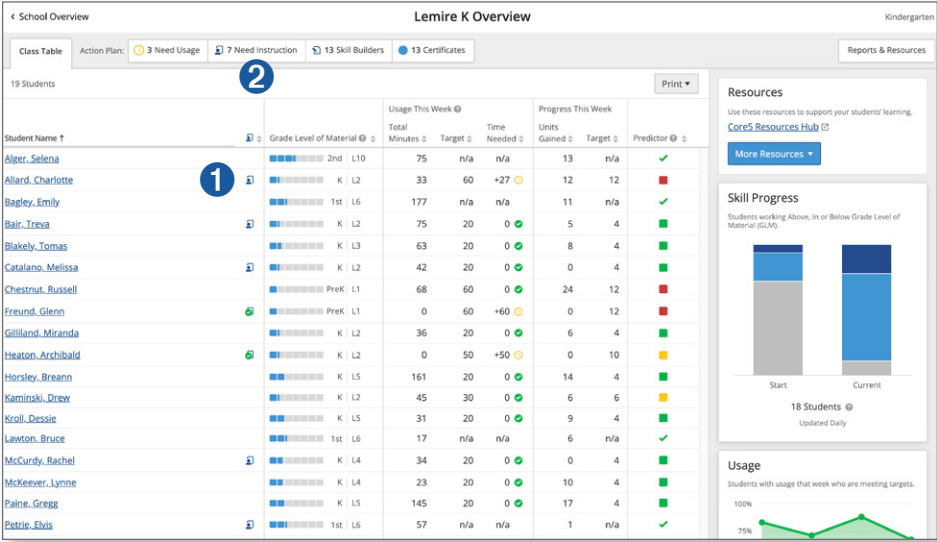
< School Overview

Lemire K Overview

Kindergarten

Class Table | Action Plan: | 3 Need Usage | 7 Need Instruction | 13 Skill Builders | 13 Certificates | Reports & Resources

2

19 Students

Print ▾

1

| Student Name ↑ | | Grade Level of Material | | Usage This Week: Total Minutes | Target | Time Needed | Progress This Week: Units Gained | Target | Predictor |
|---|---|---|---|---|---|---|---|---|---|
| Alger, Selena | | 2nd | L10 | 75 | n/a | n/a | 13 | n/a | ✓ |
| Allard, Charlotte | | K | L2 | 33 | 60 | +27 | 12 | 12 | |
| Bagley, Emily | | 1st | L6 | 177 | n/a | n/a | 11 | n/a | ✓ |
| Bair, Treva | | K | L2 | 75 | 20 | 0 | 5 | 4 | |
| Blakely, Tomas | | K | L3 | 63 | 20 | 0 | 8 | 4 | |
| Catalano, Melissa | | K | L2 | 42 | 20 | 0 | 0 | 4 | |
| Chestnut, Russell | | PreK | L1 | 68 | 60 | 0 | 24 | 12 | |
| Freund, Glenn | | PreK | L1 | 0 | 60 | +60 | 0 | 12 | |
| Gilliland, Miranda | | K | L2 | 36 | 20 | 0 | 6 | 4 | |
| Heaton, Archibald | | K | L2 | 0 | 50 | +50 | 0 | 10 | |
| Horsley, Breann | | K | L5 | 161 | 20 | 0 | 14 | 4 | |
| Kaminski, Drew | | K | L2 | 45 | 30 | 0 | 6 | 6 | |
| Kroll, Dessie | | K | L5 | 31 | 20 | 0 | 9 | 4 | |
| Lawton, Bruce | | 1st | L6 | 17 | n/a | n/a | 6 | n/a | ✓ |
| McCurdy, Rachel | | K | L4 | 34 | 20 | 0 | 0 | 4 | |
| McKeever, Lynne | | K | L4 | 23 | 20 | 0 | 10 | 4 | |
| Paine, Gregg | | K | L5 | 145 | 20 | 0 | 17 | 4 | |
| Petrie, Elvis | | 1st | L6 | 57 | n/a | n/a | 1 | n/a | ✓ |

Resources

Use these resources to support your students' learning.

Core5 Resources Hub

More Resources ▾

Skill Progress

Students working Above, In or Below Grade Level of Material (GLM).

Start

Current

18 Students

Updated Daily

Usage

Students with usage that week who are meeting targets.

100%

75%